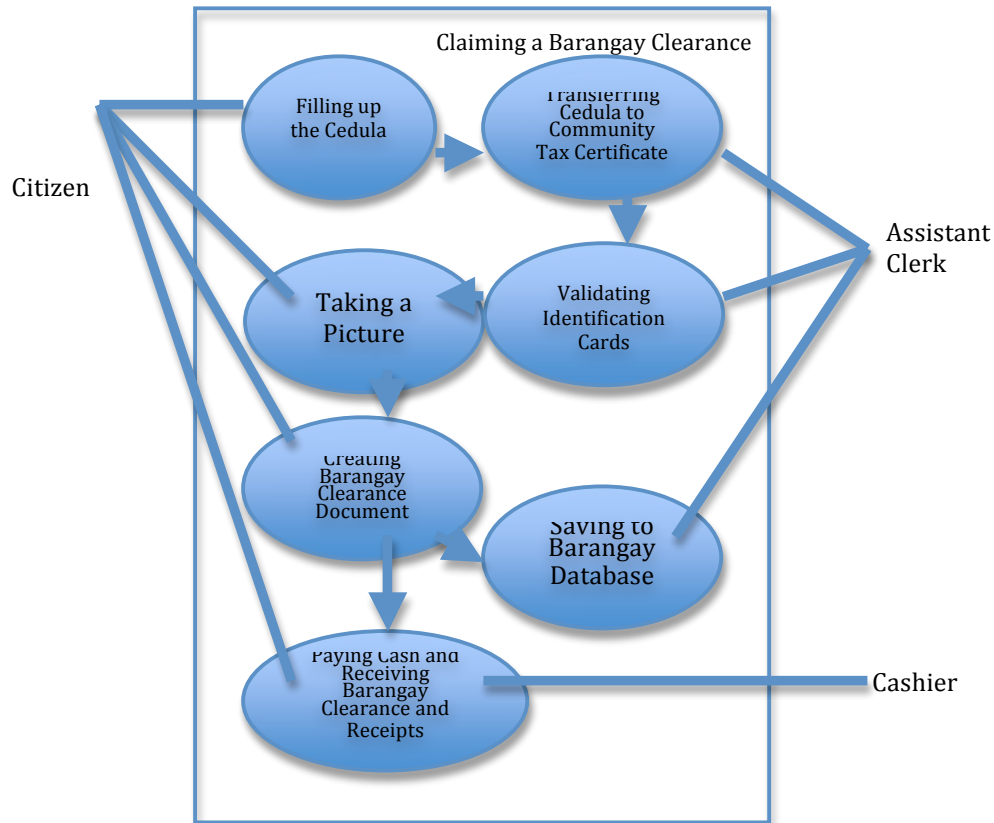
Claiming a Barangay Clearance

Citizen

Filling up the Cedula

Transferring Cedula to Community Tax Certificate

Assistant Clerk

Taking a Picture

Validating Identification Cards

Creating Barangay Clearance Document

Saving to Barangay Database

Paying Cash and Receiving Barangay Clearance and Receipts

Cashier